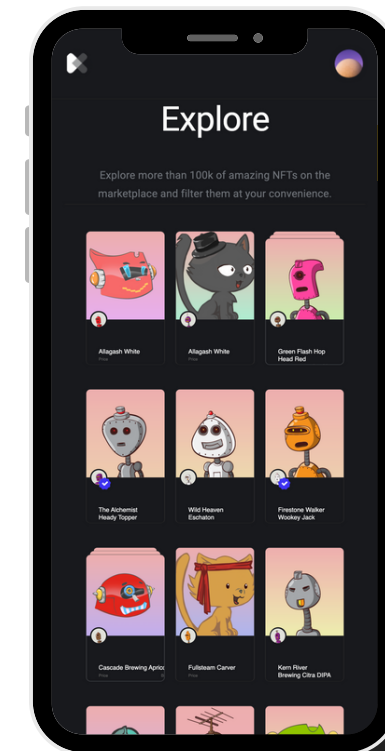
Explore

Explore more than 100k of amazing NFTs on the marketplace and filter them at your convenience.

Allagash White
Price

Allagash White
Price

Green Flash Hop Head Red

The Alchemist Heady Topper

Wild Heaven Eschaton

Firestone Walker Wookey Jack

Cascade Brewing Aprico
Price

Fullsteam Carver
Price

Kern River Brewing Citra DIPA